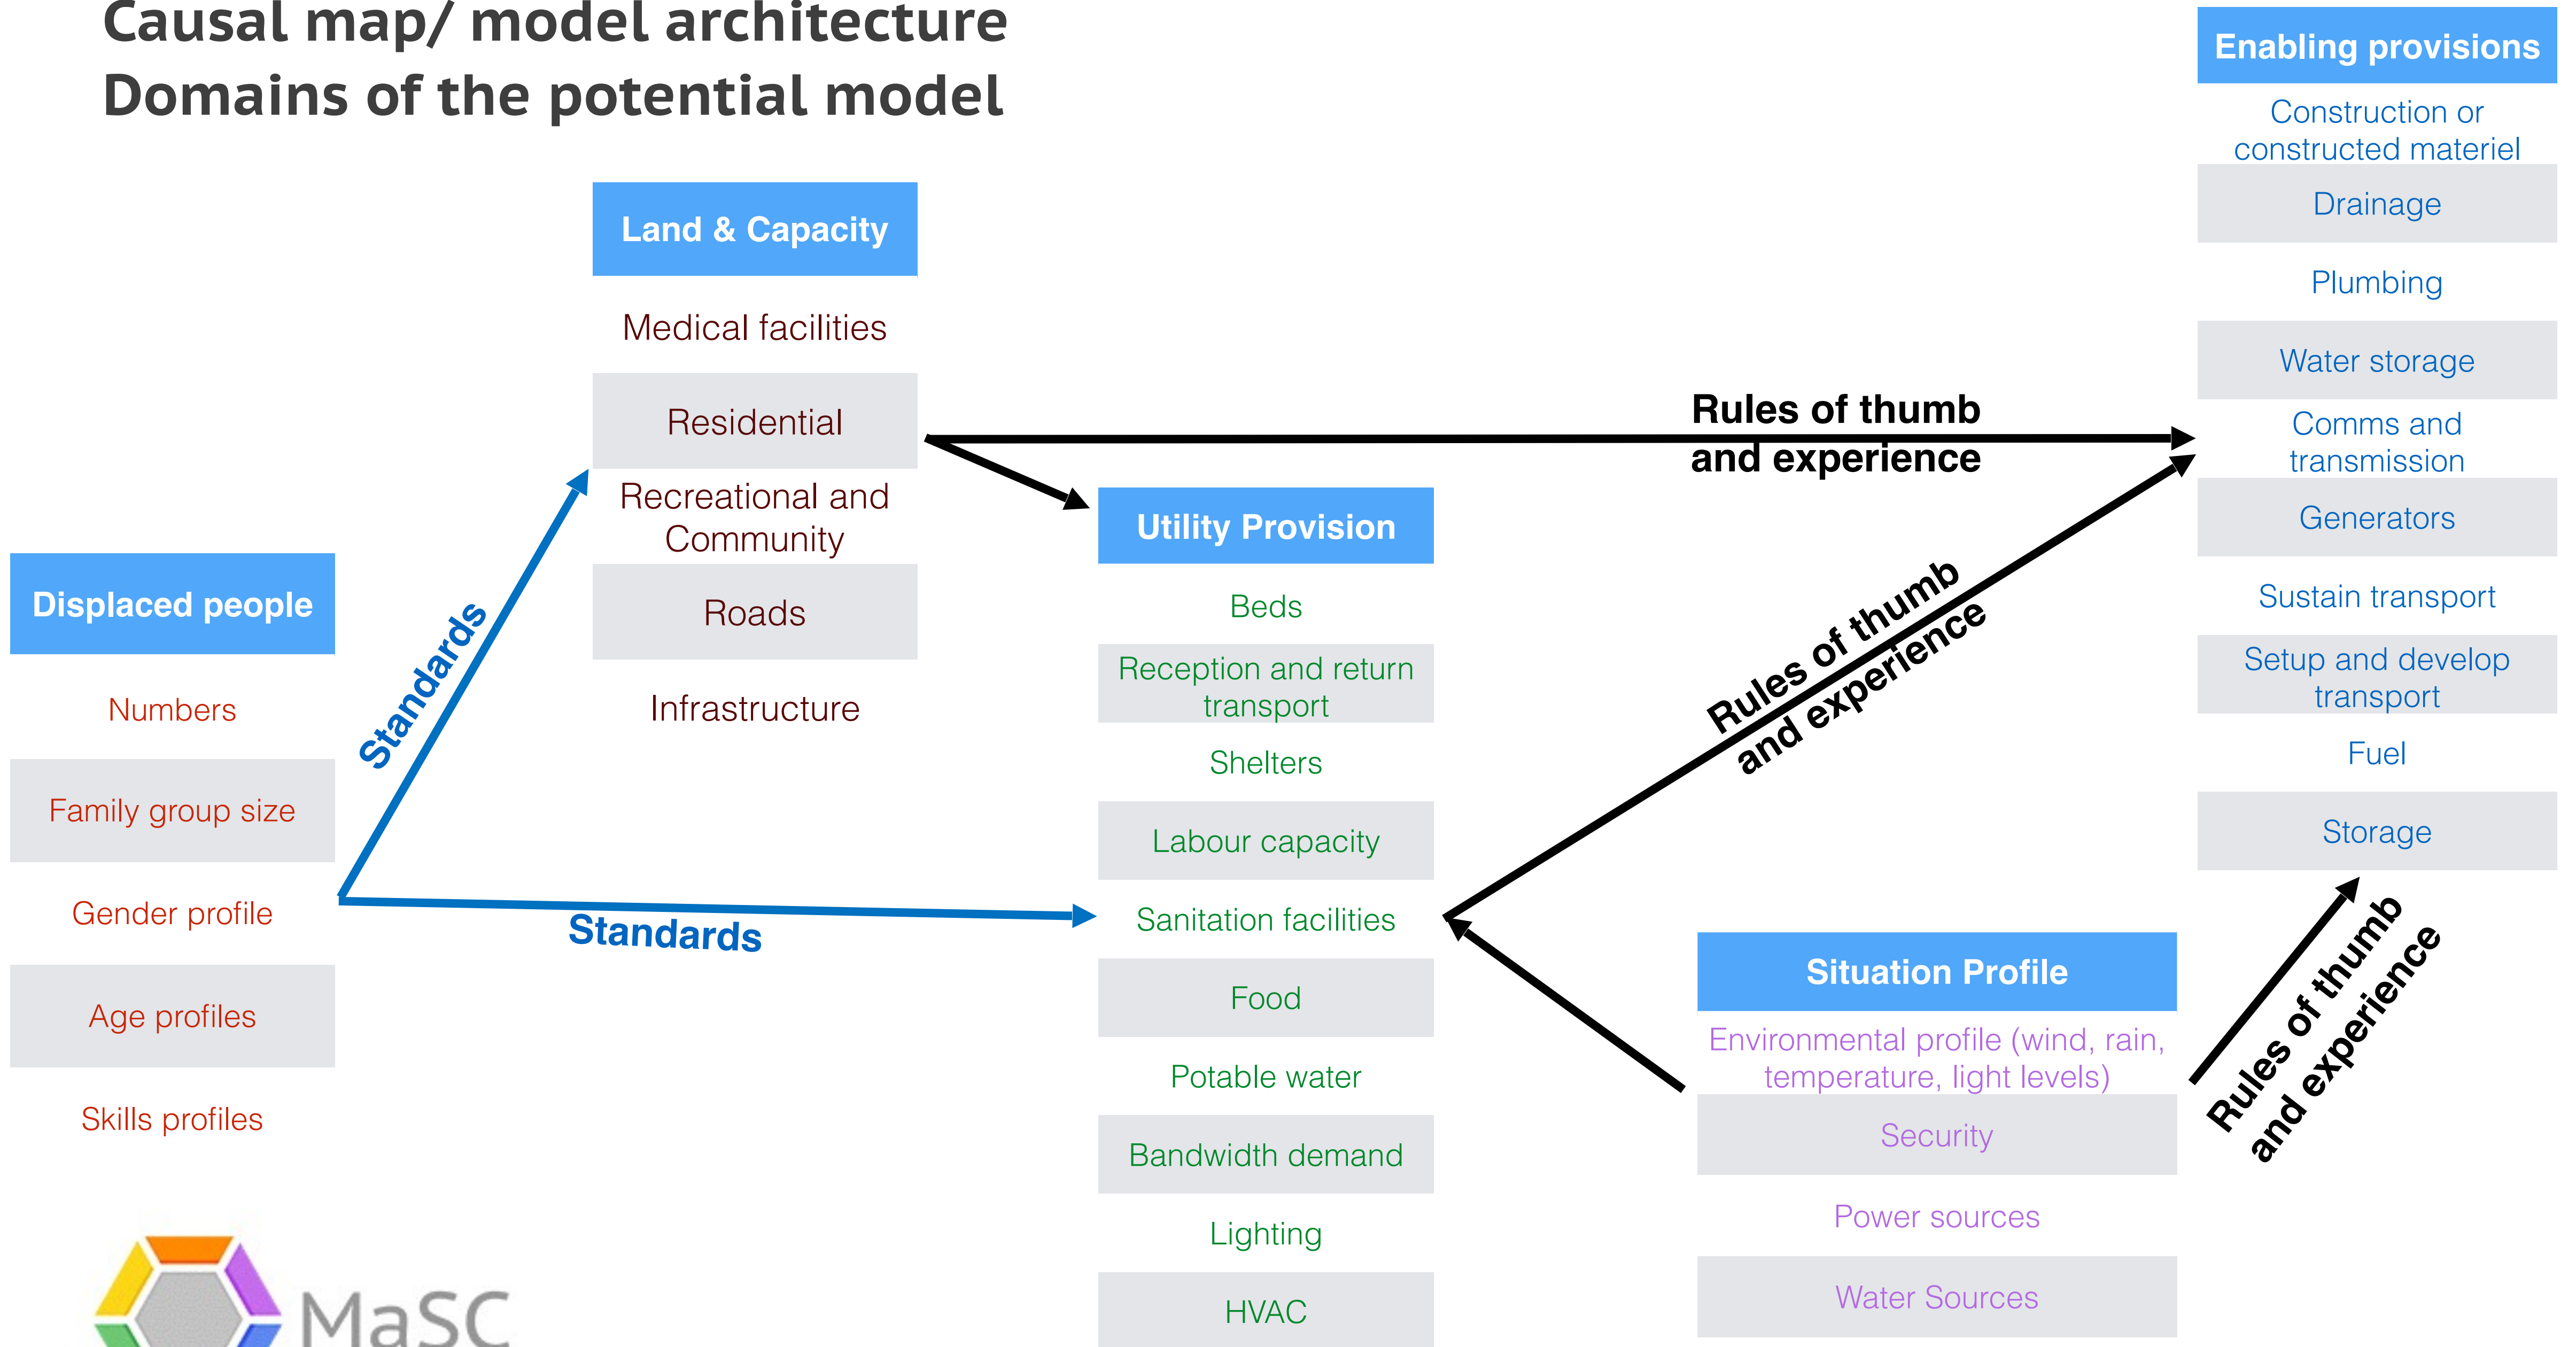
Causal map/ model architecture
Domains of the potential model

Displaced people

Numbers

Family group size

Gender profile

Age profiles

Skills profiles

Standards

Standards

Land & Capacity

Medical facilities

Residential

Recreational and Community

Roads

Infrastructure

Utility Provision

Beds

Reception and return transport

Shelters

Labour capacity

Sanitation facilities

Food

Potable water

Bandwidth demand

Lighting

HVAC

Rules of thumb and experience

Rules of thumb and experience

Situation Profile

Environmental profile (wind, rain, temperature, light levels)

Security

Power sources

Water Sources

Rules of thumb and experience

Enabling provisions

Construction or constructed materiel

Drainage

Plumbing

Water storage

Comms and transmission

Generators

Sustain transport

Setup and develop transport

Fuel

Storage

MaSC